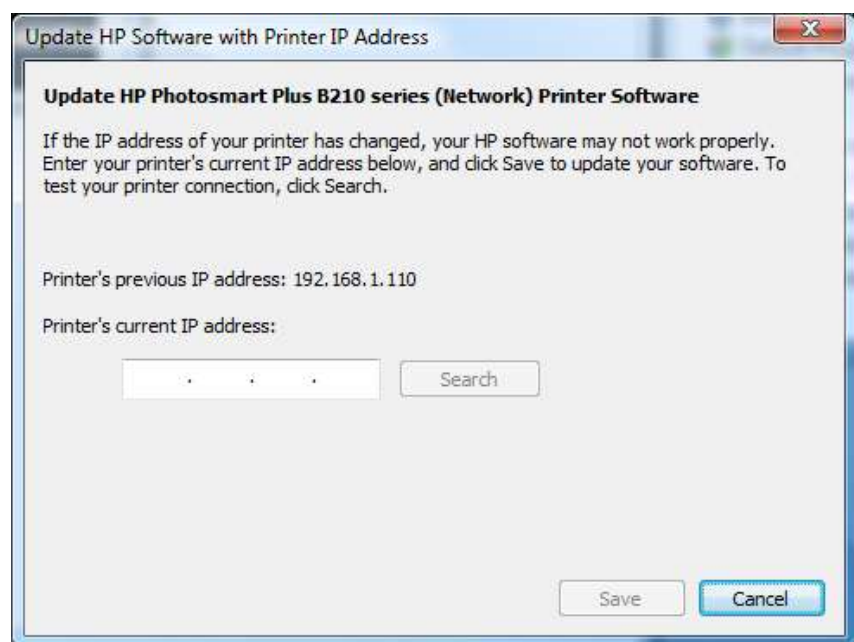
Update HP Software with Printer IP Address

Update HP Photosmart Plus B210 series (Network) Printer Software

If the IP address of your printer has changed, your HP software may not work properly. Enter your printer's current IP address below, and click Save to update your software. To test your printer connection, click Search.

Printer's previous IP address: 192.168.1.110

Printer's current IP address:

. . .

Search

Save

Cancel